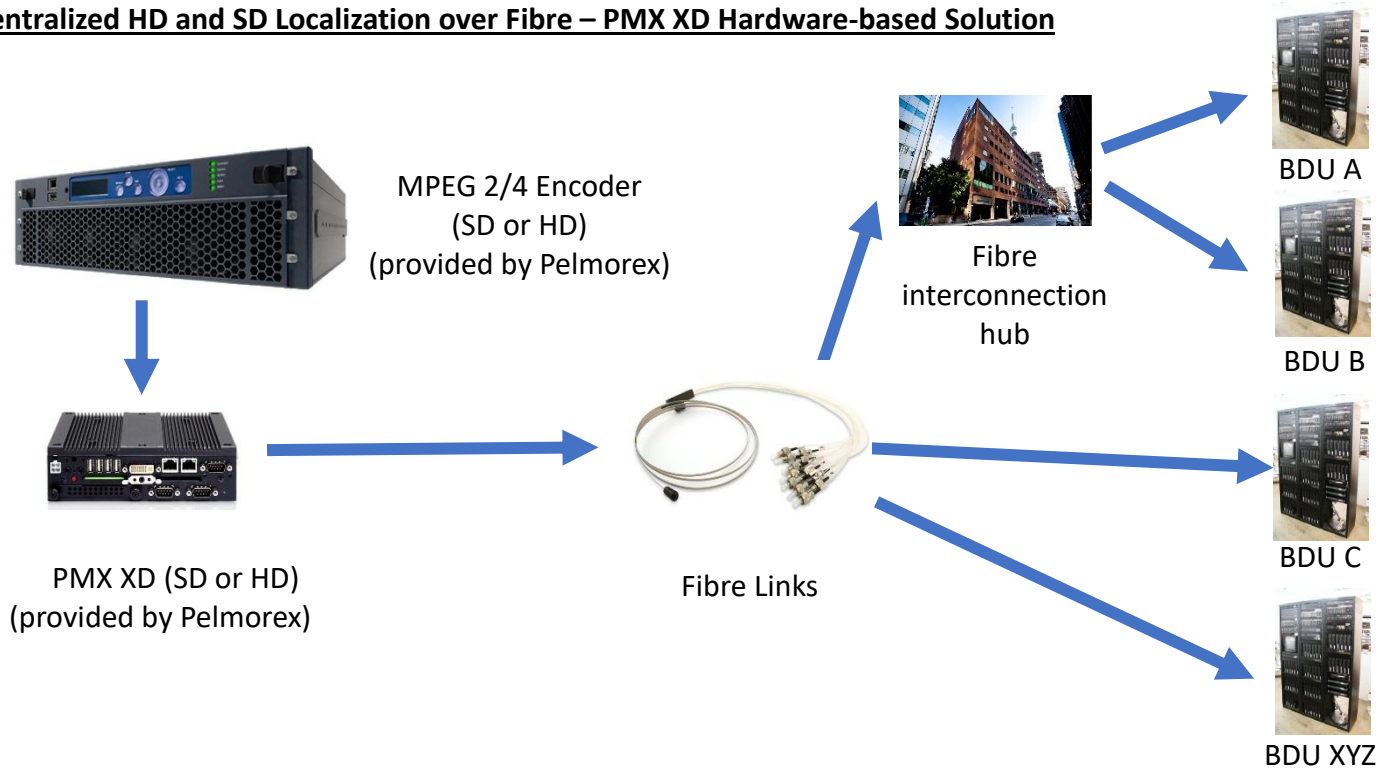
entralized HD and SD Localization over Fibre – PMX XD Hardware-based Solution

MPEG 2/4 Encoder (SD or HD) (provided by Pelmorex)

Fibre interconnection hub

BDU A

BDU B

PMX XD (SD or HD) (provided by Pelmorex)

Fibre Links

BDU C

BDU XYZ